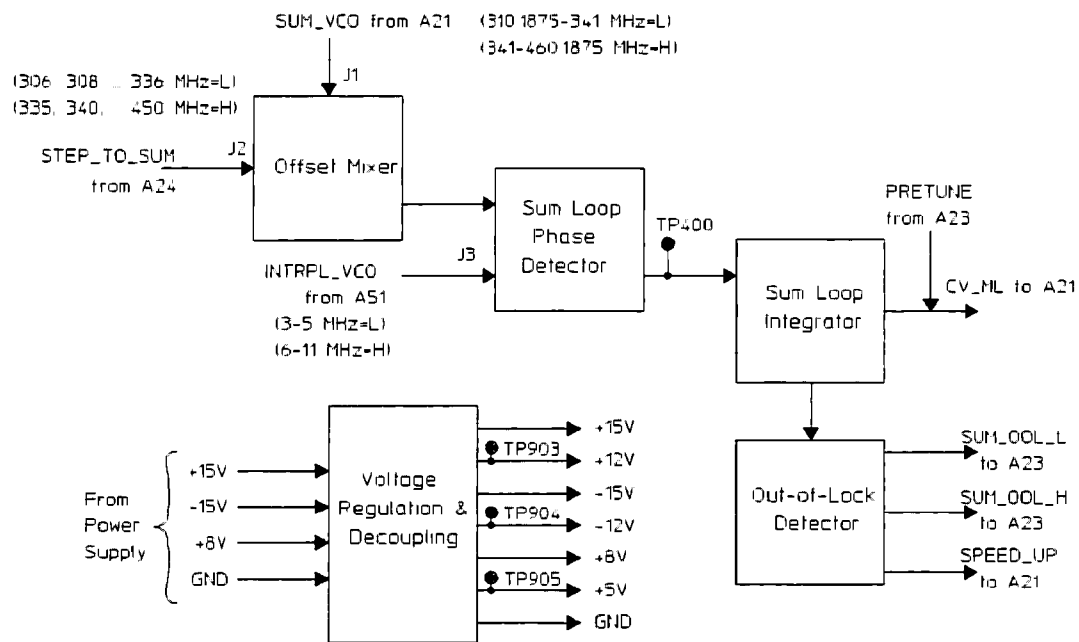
SUM_VCO from A21

(310.1875-341 MHz=L)
(341-460.1875 MHz=H)

J1

(306, 308 ... 336 MHz=L)
(335, 340, ... 450 MHz=H)

STEP_TO_SUM
from A24

J2

Offset Mixer

Sum Loop
Phase
Detector

TP400

PRETUNE
from A23

J3

INTRPL_VCO
from A51
(3-5 MHz=L)
(6-11 MHz=H)

Sum Loop
Integrator

CV_ML to A21

From
Power
Supply

+15V
-15V
+8V
GND

Voltage
Regulation &
Decoupling

+15V
TP903
+12V
-15V
TP904
-12V
+8V
TP905
+5V
GND

Out-of-Lock
Detector

SUM_OOL_L
to A23
SUM_OOL_H
to A23
SPEED_UP
to A21